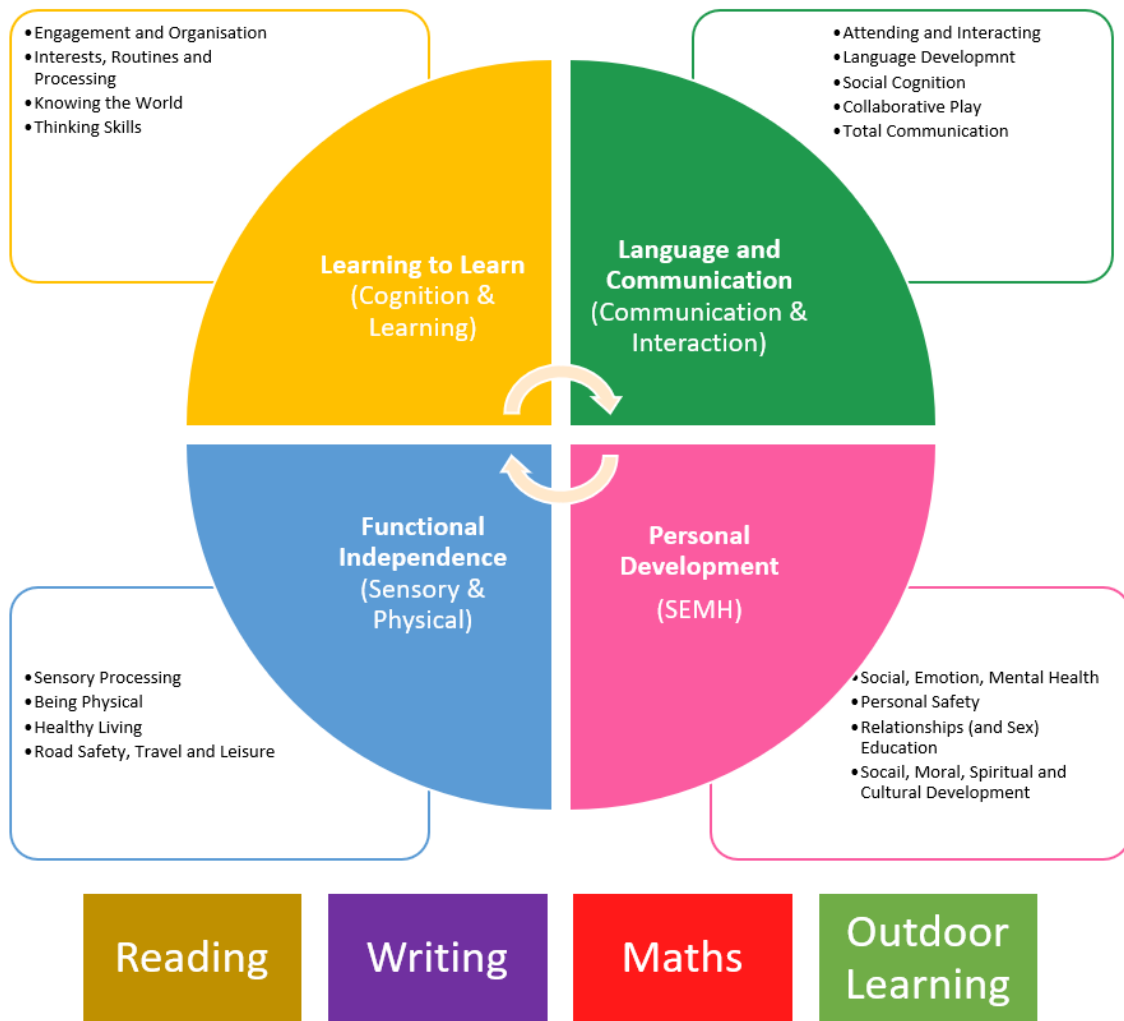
• Engagement and Organisation
• Interests, Routines and Processing
• Knowing the World
• Thinking Skills

• Attending and Interacting
• Language Developmnt
• Social Cognition
• Collaborative Play
• Total Communication

Learning to Learn (Cognition & Learning)

Language and Communication (Communication & Interaction)

Functional Independence (Sensory & Physical)

Personal Development (SEMH)

• Sensory Processing
• Being Physical
• Healthy Living
• Road Safety, Travel and Leisure

• Social, Emotion, Mental Health
• Personal Safety
• Relationships (and Sex) Education
• Socail, Moral, Spiritual and Cultural Development

Reading

Writing

Maths

Outdoor Learning